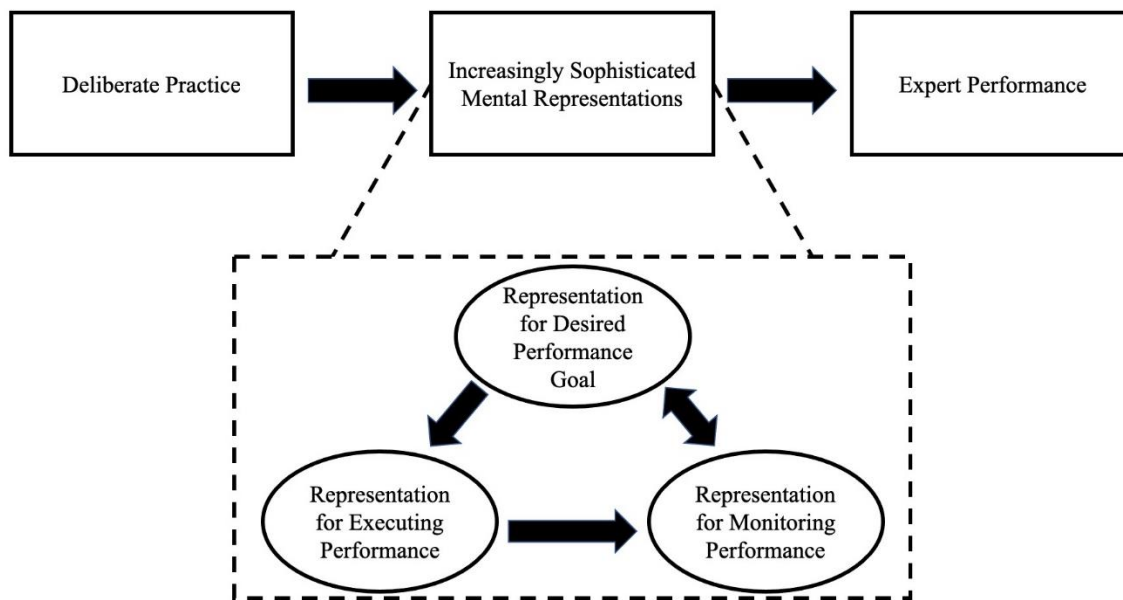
Deliberate Practice

Increasingly Sophisticated Mental Representations

Expert Performance

Representation for Desired Performance Goal

Representation for Executing Performance

Representation for Monitoring Performance